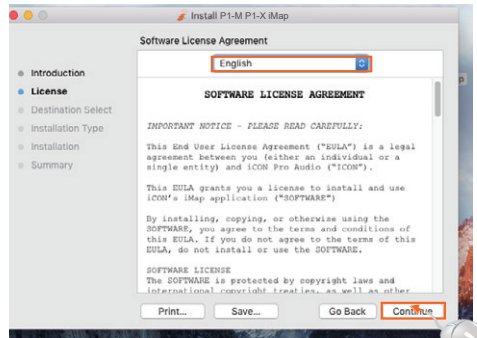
Install P1-M P1-X iMap

Software License Agreement

Introduction
License
Destination Select
Installation Type
Installation
Summary

English

SOFTWARE LICENSE AGREEMENT

IMPORTANT NOTICE - PLEASE READ CAREFULLY:

This End User License Agreement ("EULA") is a legal agreement between you (either an individual or a single entity) and iCON Pro Audio ("ICON").

This EULA grants you a license to install and use iCON's iMap application ("SOFTWARE")

By installing, copying, or otherwise using the SOFTWARE, you agree to the terms and conditions of this EULA. If you do not agree to the terms of this EULA, do not install or use the SOFTWARE.

SOFTWARE LICENSE
The SOFTWARE is protected by copyright laws and international copyright treaties, as well as other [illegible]

Print...
Save...
Go Back
Continue